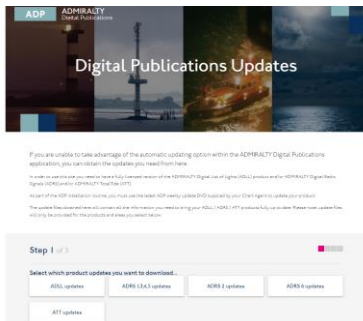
ADP ADMIRALTY Digital Publications

Digital Publications Updates

If you are unable to take advantage of the automatic updating option within the ADMIRALTY Digital Publications application, you can obtain the updates you need from here.

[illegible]

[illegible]

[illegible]

Step 1 of 3

Select which product updates you want to download...

ADLL updates

ADRS 1,3,4,5 updates

ADRS 2 updates

ADRS 6 updates

ATT updates